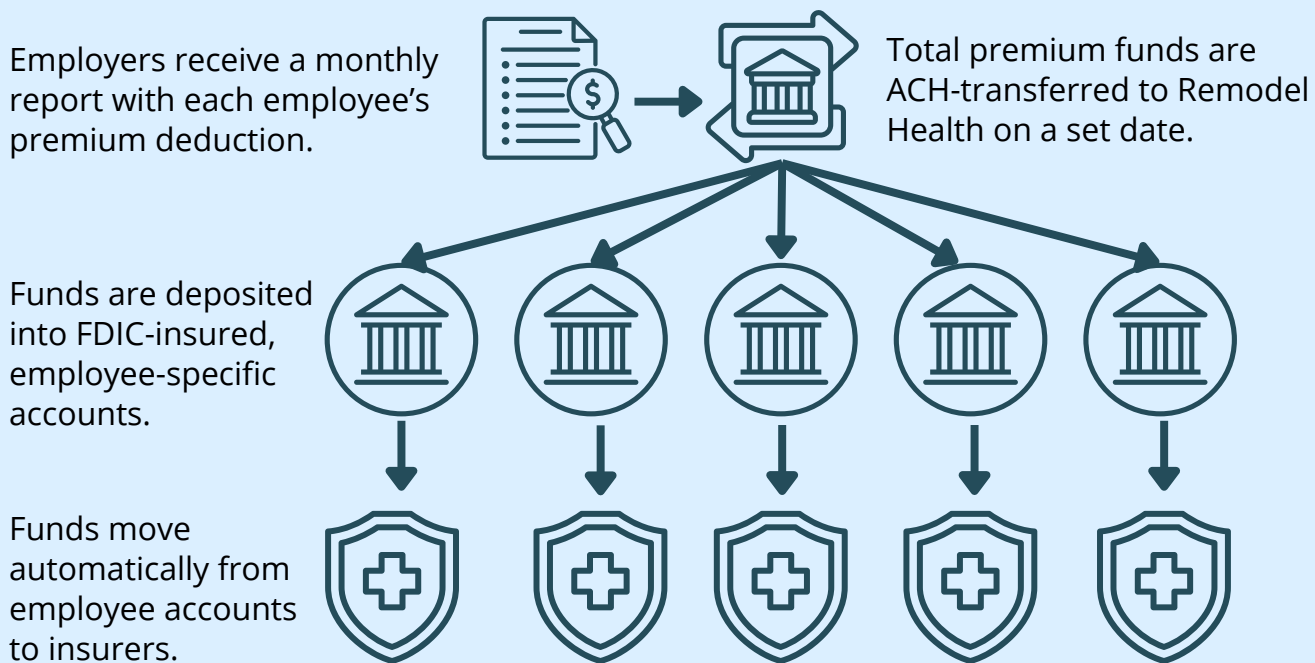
Employers receive a monthly report with each employee's premium deduction.

$

Total premium funds are ACH-transferred to Remodel Health on a set date.

Funds are deposited into FDIC-insured, employee-specific accounts.

Funds move automatically from employee accounts to insurers.